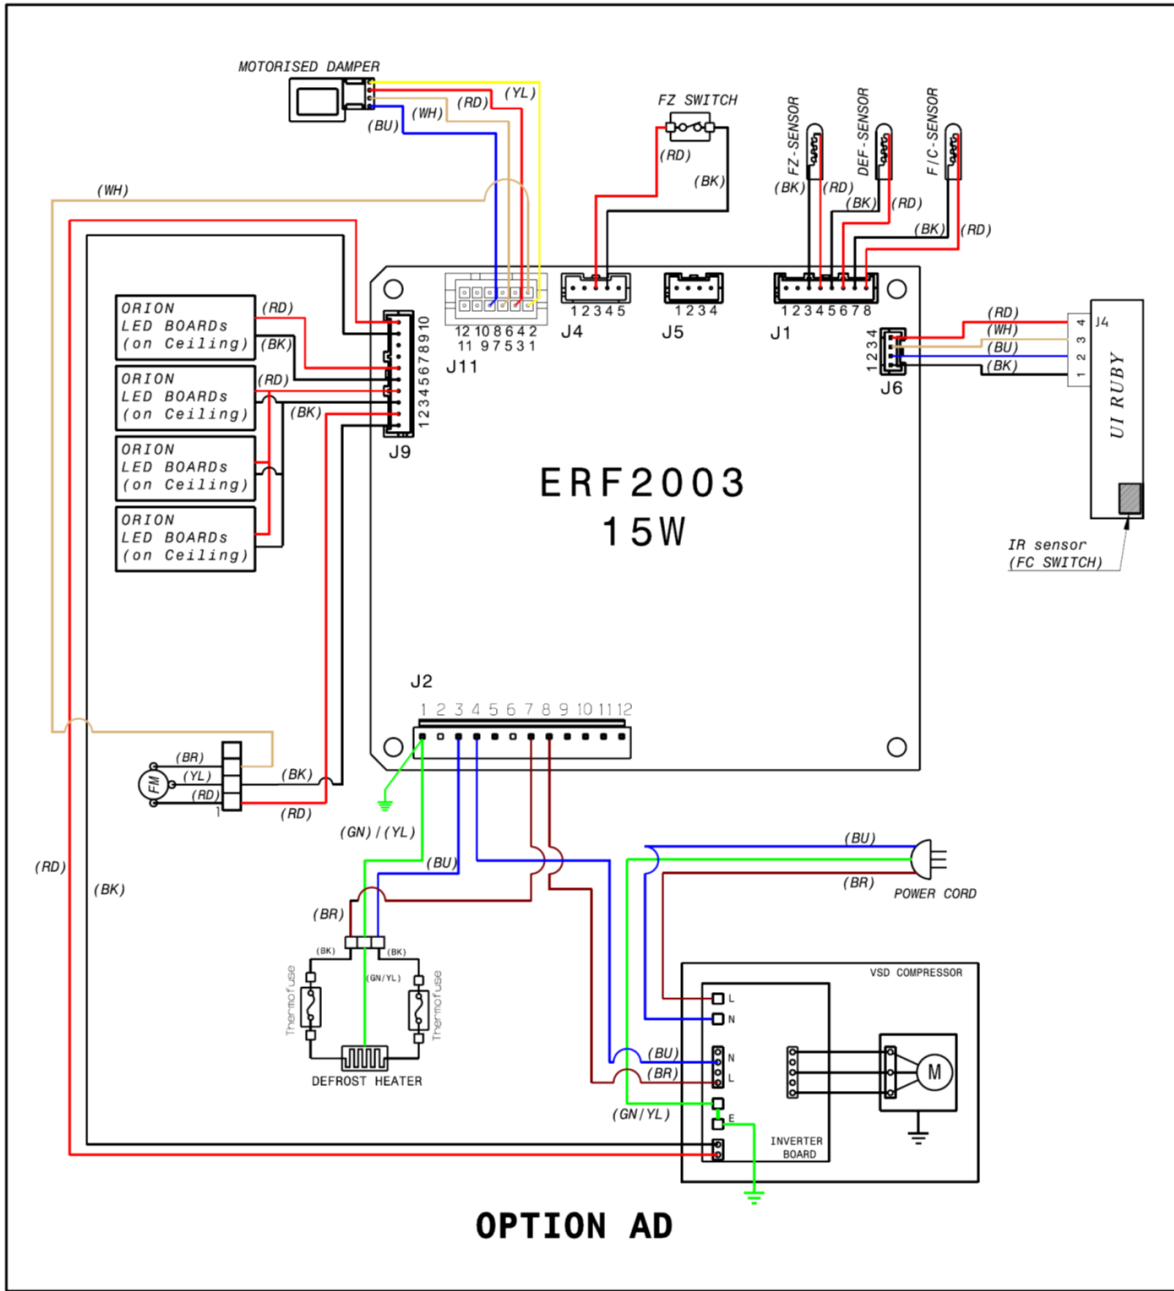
MOTORISED DAMPER
(YL)
(RD)
(WH)
(BU)
FZ SWITCH
(RD)
(BK)
FZ-SENSOR
DEF-SENSOR
F/C-SENSOR
(BK) (RD)
(BK) (RD)
(BK) (RD)
(WH)
ORION LED BOARDs (on Ceiling)
(RD)
(BK)
ORION LED BOARDs (on Ceiling)
(RD)
(BK)
ORION LED BOARDs (on Ceiling)
ORION LED BOARDs (on Ceiling)
12345678910
J9
12 10 8 6 4 2
11 9 7 5 3 1
J11
12345
J4
1234
J5
12345678
J1
(RD)
(WH)
(BU)
(BK)
1234
J6
J4
4 3 2 1
UI RUBY
IR sensor
(FC SWITCH)
ERF2003
15W
J2
1 2 3 4 5 6 7 8 9 10 11 12
FM
(BR)
(YL)
(RD)
1
(BK)
(RD)
(RD)
(BK)
(GN)/(YL)
(BU)
(BR)
(BK)
(BK)
(GN/YL)
Thermofuse
Thermofuse
DEFROST HEATER
(BU)
(BR)
POWER CORD
VSD COMPRESSOR
L
N
N
L
(BU)
(BR)
(GN/YL)
E
M
INVERTER BOARD
OPTION AD